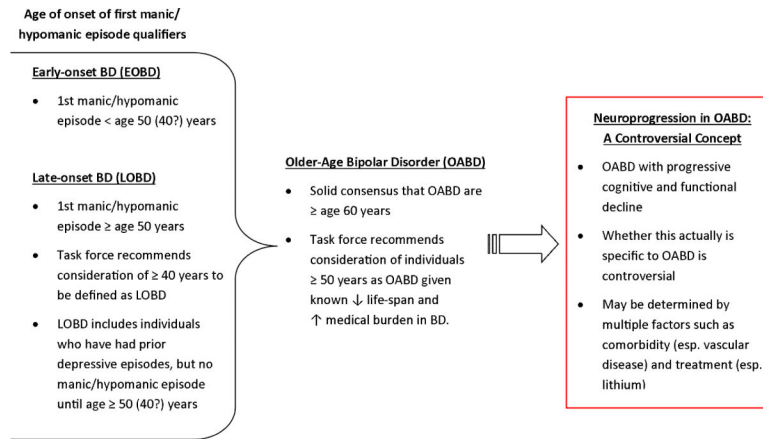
Age of onset of first manic/ hypomanic episode qualifiers

Early-onset BD (EOBD)

- 1st manic/hypomanic episode < age 50 (40?) years

Late-onset BD (LOBD)

- 1st manic/hypomanic episode ≥ age 50 years
- Task force recommends consideration of ≥ 40 years to be defined as LOBD
- LOBD includes individuals who have had prior depressive episodes, but no manic/hypomanic episode until age ≥ 50 (40?) years

Older-Age Bipolar Disorder (OABD)

- Solid consensus that OABD are ≥ age 60 years
- Task force recommends consideration of individuals ≥ 50 years as OABD given known ↓ life-span and ↑ medical burden in BD.

Neuroprogression in OABD: A Controversial Concept

- OABD with progressive cognitive and functional decline
- Whether this actually is specific to OABD is controversial
- May be determined by multiple factors such as comorbidity (esp. vascular disease) and treatment (esp. lithium)